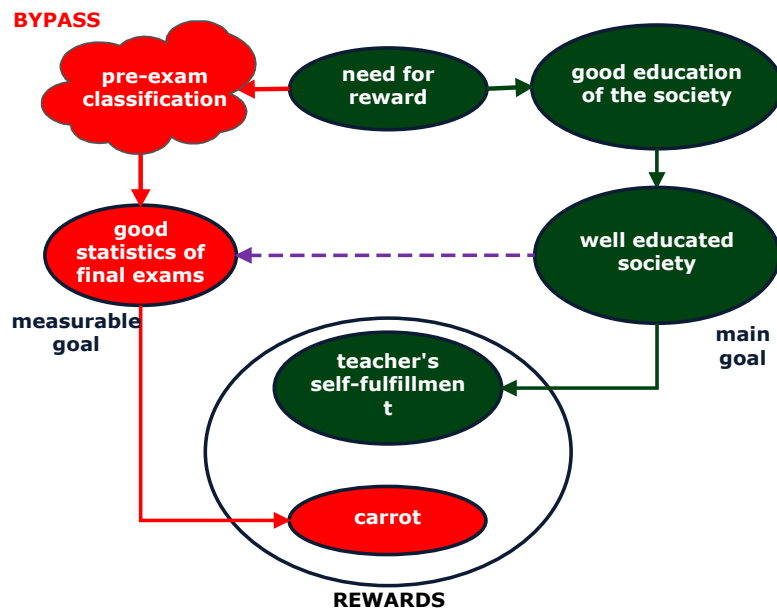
BYPASS

pre-exam classification

need for reward

good education of the society

good statistics of final exams

well educated society

measurable goal

main goal

teacher's self-fulfillmen t

carrot

REWARDS